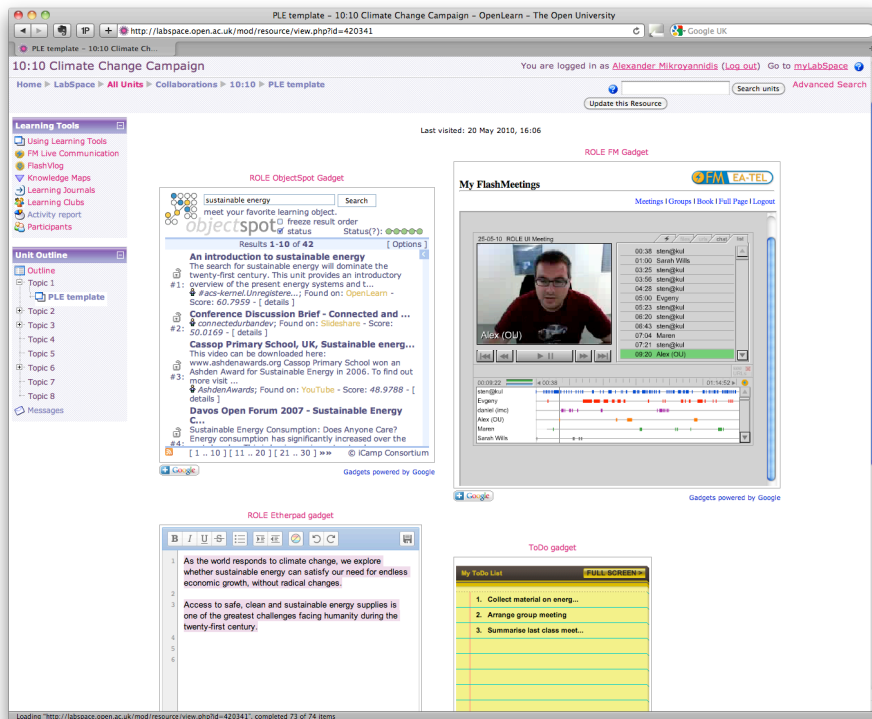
PLE template – 10:10 Climate Change Campaign – OpenLearn – The Open University

1P

http://labspace.open.ac.uk/mod/resource/view.php?id=420341

Google UK

PLE template – 10:10 Climate Ch...

10:10 Climate Change Campaign

You are logged in as Alexander Mikroyannidis (Log out) Go to myLabSpace

Home ▸ LabSpace ▸ All Units ▸ Collaborations ▸ 10:10 ▸ PLE template

Search units

Advanced Search

Update this Resource

Learning Tools

Using Learning Tools
FM Live Communication
FlashVlog
Knowledge Maps
Learning Journals
Learning Clubs
Activity report
Participants

Unit Outline

Outline
Topic 1
PLE template
Topic 2
Topic 3
Topic 4
Topic 5
Topic 6
Topic 7
Topic 8
Messages

Last visited: 20 May 2010, 16:06

ROLE ObjectSpot Gadget

sustainable energy

Search

meet your favorite learning object.

objectspot

freeze result order

status

Status(?):

Results 1-10 of 42

[ Options ]

#1: An introduction to sustainable energy
The search for sustainable energy will dominate the twenty-first century. This unit provides an introductory overview of the present energy systems and t...
#acs-kernel.Unregistere...; Found on: OpenLearn - Score: 60.7959 - [ details ]

#2: Conference Discussion Brief - Connected and ...
connectedurbandev; Found on: Slideshare - Score: 50.0169 - [ details ]

#3: Cassop Primary School, UK, Sustainable energ...
This video can be downloaded here: www.ashdenawards.org Cassop Primary School won an Ashden Award for Sustainable Energy in 2006. To find out more visit ...
AshdenAwards; Found on: YouTube - Score: 48.9788 - [ details ]

#4: Davos Open Forum 2007 - Sustainable Energy C...
Sustainable Energy Consumption: Does Anyone Care? Energy consumption has significantly increased over the

[ 1 .. 10 ] [ 11 .. 20 ] [ 21 .. 30 ] »»

© iCamp Consortium

Gadgets powered by Google

ROLE FM Gadget

My FlashMeetings

FM EA-TEL

Meetings | Groups | Book | Full Page | Logout

25-05-10 ROLE UI Meeting

chat

list

Alex (OU)

| | |
|---|---|
| 00:38 | sten@kul |
| 01:00 | Sarah Wills |
| 03:25 | sten@kul |
| 03:56 | sten@kul |
| 04:28 | sten@kul |
| 05:00 | Evgeny |
| 05:23 | sten@kul |
| 06:20 | sten@kul |
| 06:43 | sten@kul |
| 07:04 | Maren |
| 07:21 | sten@kul |
| 09:20 | Alex (OU) |

00:09:22

00:38

01:14:52

sten@kul
Evgeny
daniel (imc)
Alex (OU)
Maren
Sarah Wills

Gadgets powered by Google

ROLE Etherpad gadget

1 As the world responds to climate change, we explore whether sustainable energy can satisfy our need for endless economic growth, without radical changes.
2
3 Access to safe, clean and sustainable energy supplies is one of the greatest challenges facing humanity during the twenty-first century.
4
5
6

ToDo gadget

My ToDo List

FULL SCREEN

1. Collect material on energ...
2. Arrange group meeting
3. Summarise last class meet...

Loading "http://labspace.open.ac.uk/mod/resource/view.php?id=420341", completed 73 of 74 items